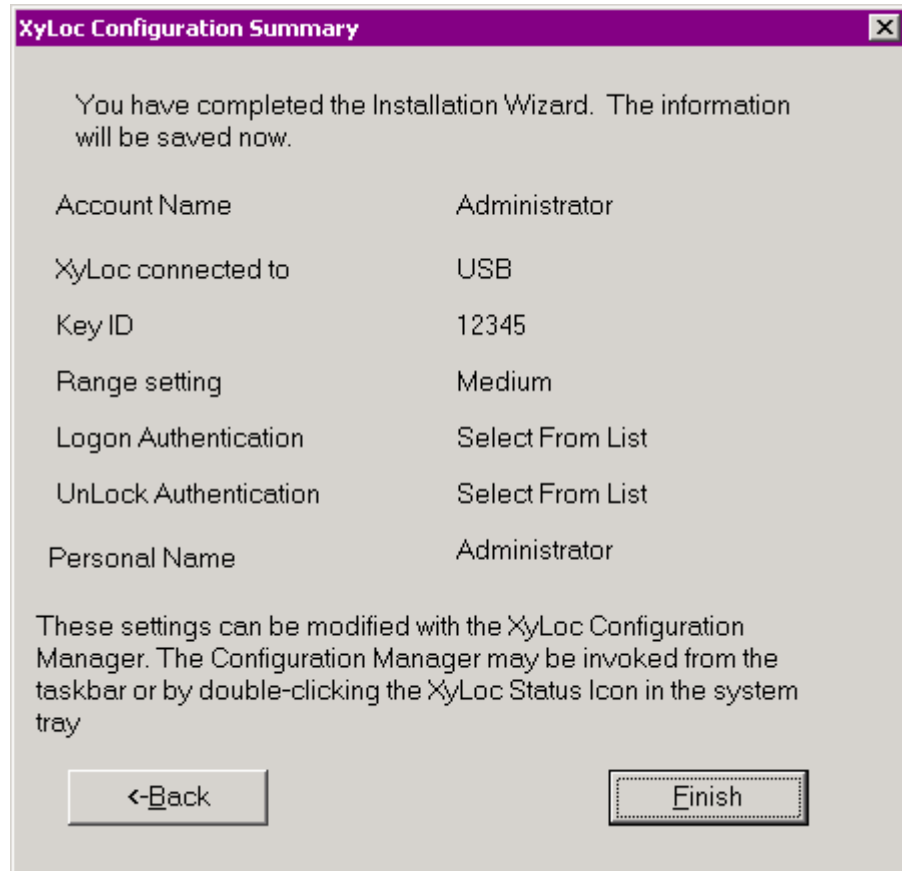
XyLoc Configuration Summary

You have completed the Installation Wizard. The information will be saved now.

| | |
|---|---|
| Account Name | Administrator |
| XyLoc connected to | USB |
| Key ID | 12345 |
| Range setting | Medium |
| Logon Authentication | Select From List |
| UnLock Authentication | Select From List |
| Personal Name | Administrator |

These settings can be modified with the XyLoc Configuration Manager. The Configuration Manager may be invoked from the taskbar or by double-clicking the XyLoc Status Icon in the system tray

<-Back

Finish